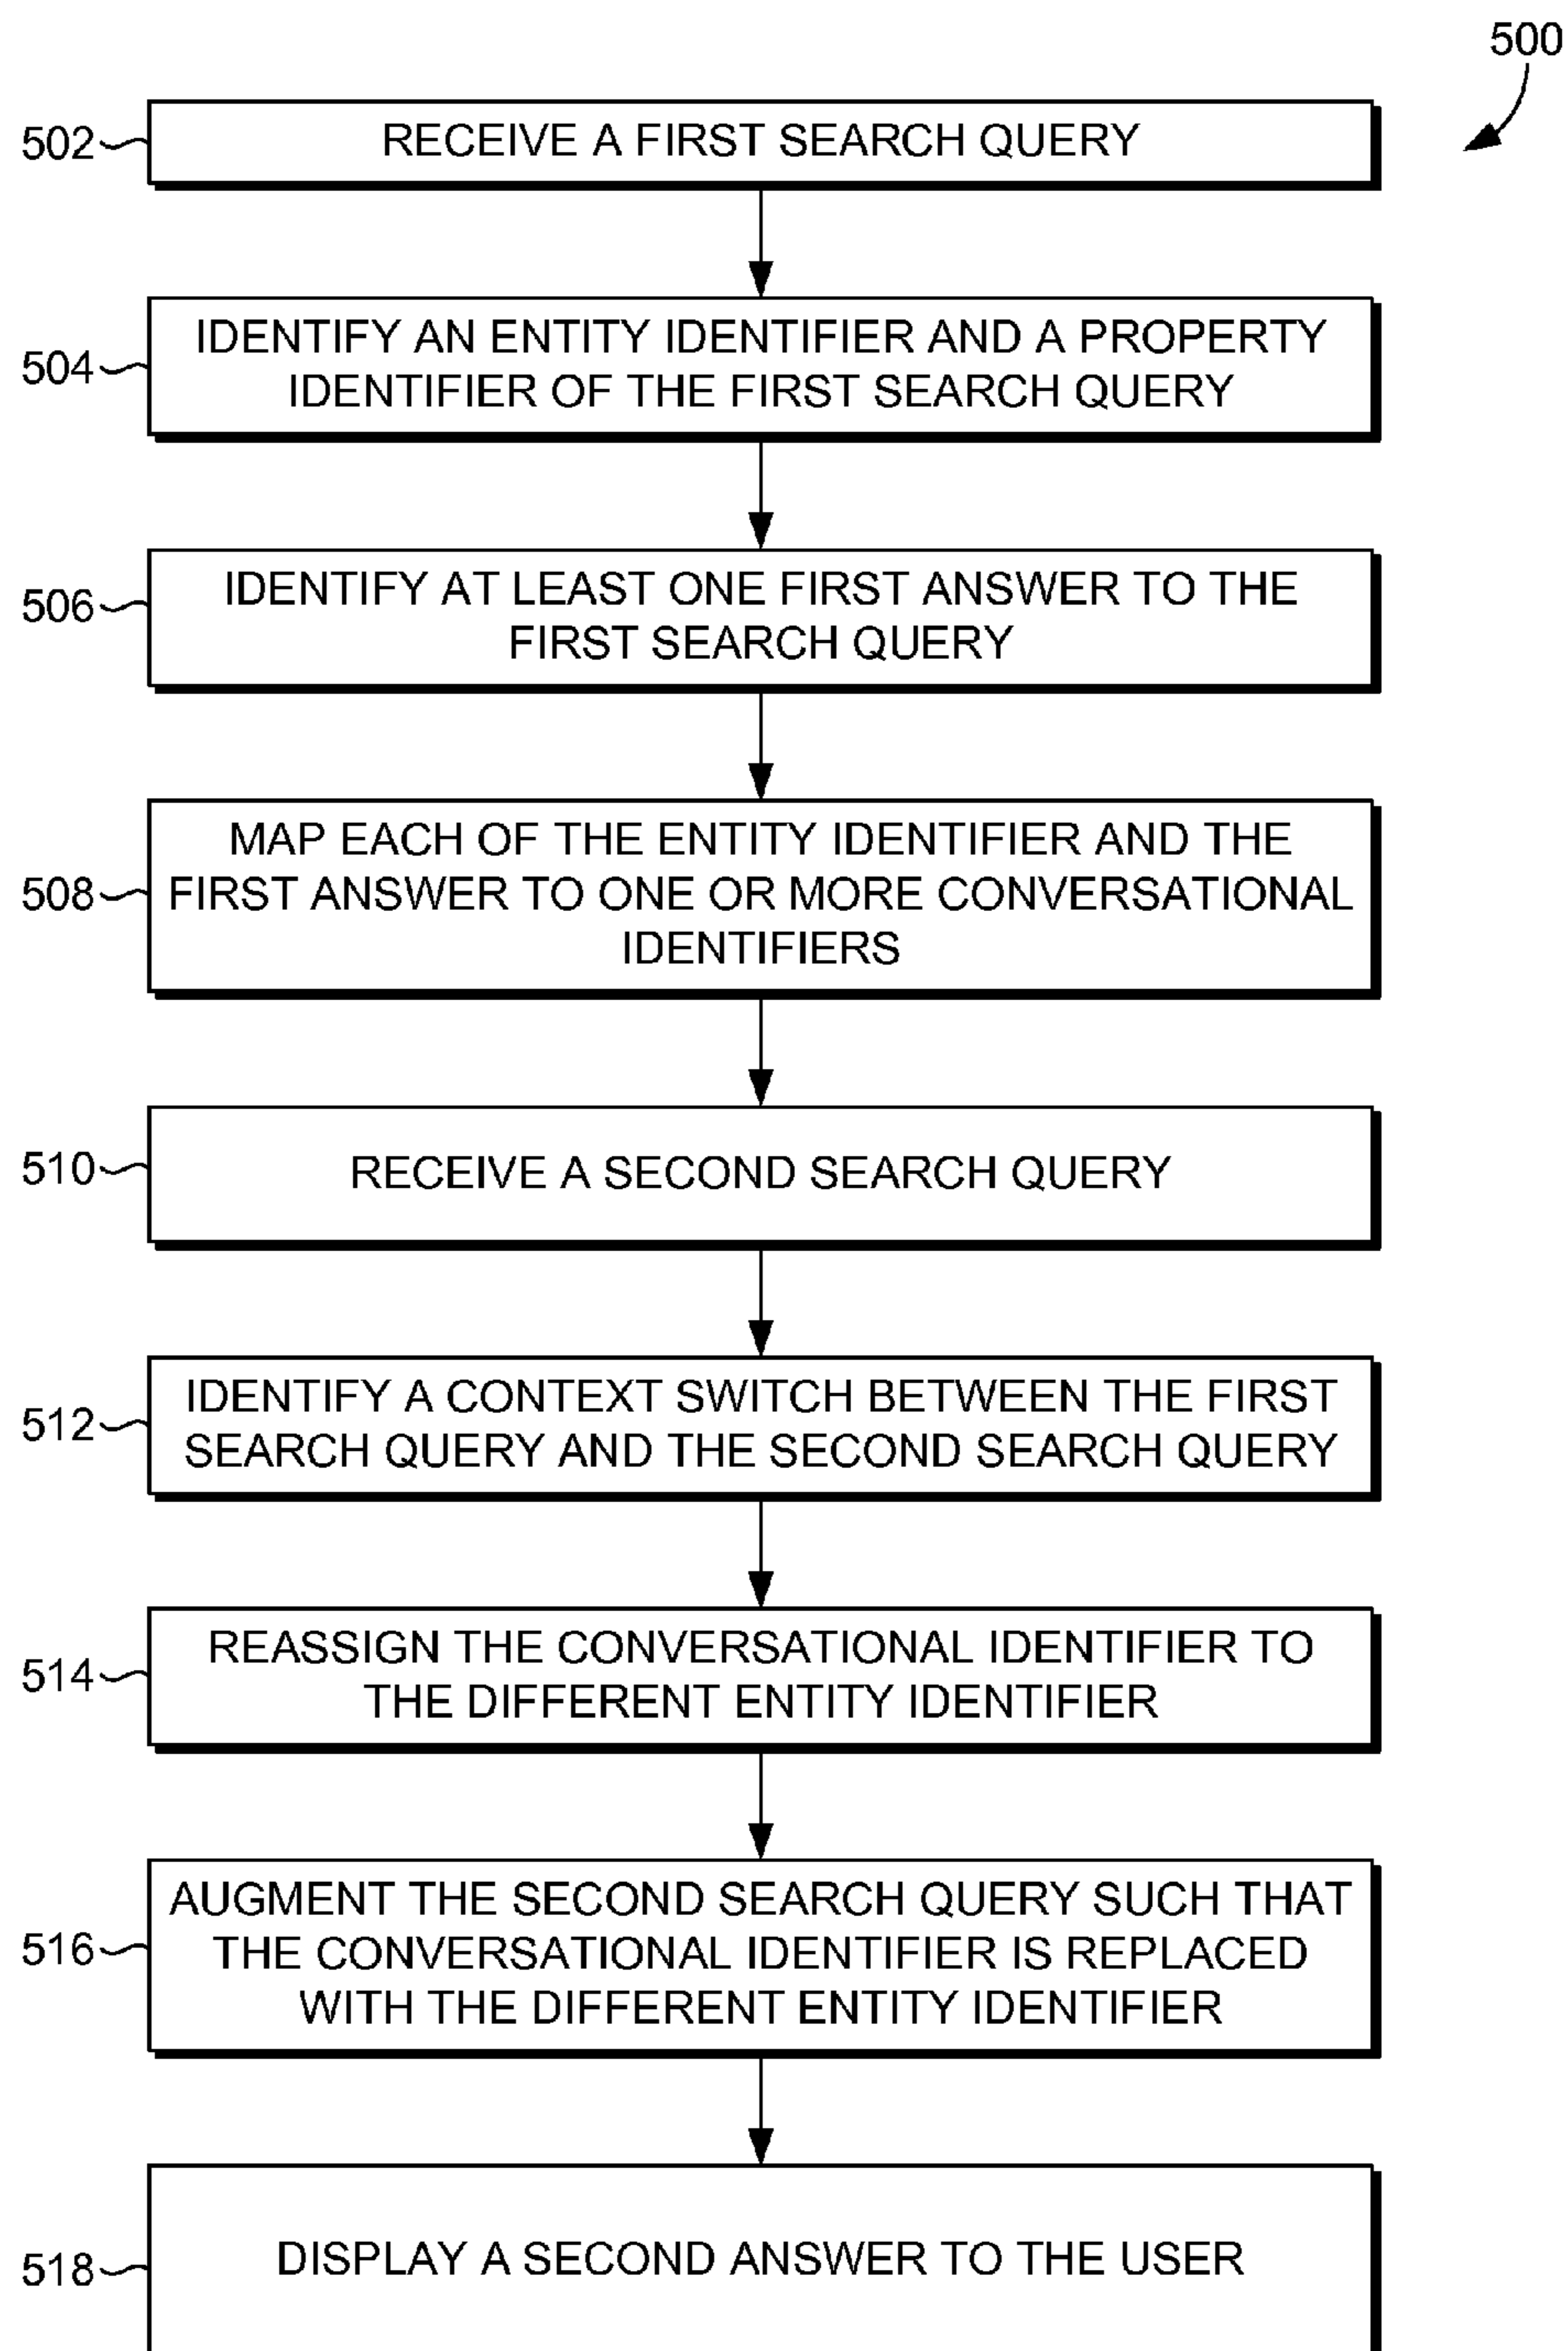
500

502 RECEIVE A FIRST SEARCH QUERY

504 IDENTIFY AN ENTITY IDENTIFIER AND A PROPERTY IDENTIFIER OF THE FIRST SEARCH QUERY

506 IDENTIFY AT LEAST ONE FIRST ANSWER TO THE FIRST SEARCH QUERY

508 MAP EACH OF THE ENTITY IDENTIFIER AND THE FIRST ANSWER TO ONE OR MORE CONVERSATIONAL IDENTIFIERS

510 RECEIVE A SECOND SEARCH QUERY

512 IDENTIFY A CONTEXT SWITCH BETWEEN THE FIRST SEARCH QUERY AND THE SECOND SEARCH QUERY

514 REASSIGN THE CONVERSATIONAL IDENTIFIER TO THE DIFFERENT ENTITY IDENTIFIER

516 AUGMENT THE SECOND SEARCH QUERY SUCH THAT THE CONVERSATIONAL IDENTIFIER IS REPLACED WITH THE DIFFERENT ENTITY IDENTIFIER

518 DISPLAY A SECOND ANSWER TO THE USER